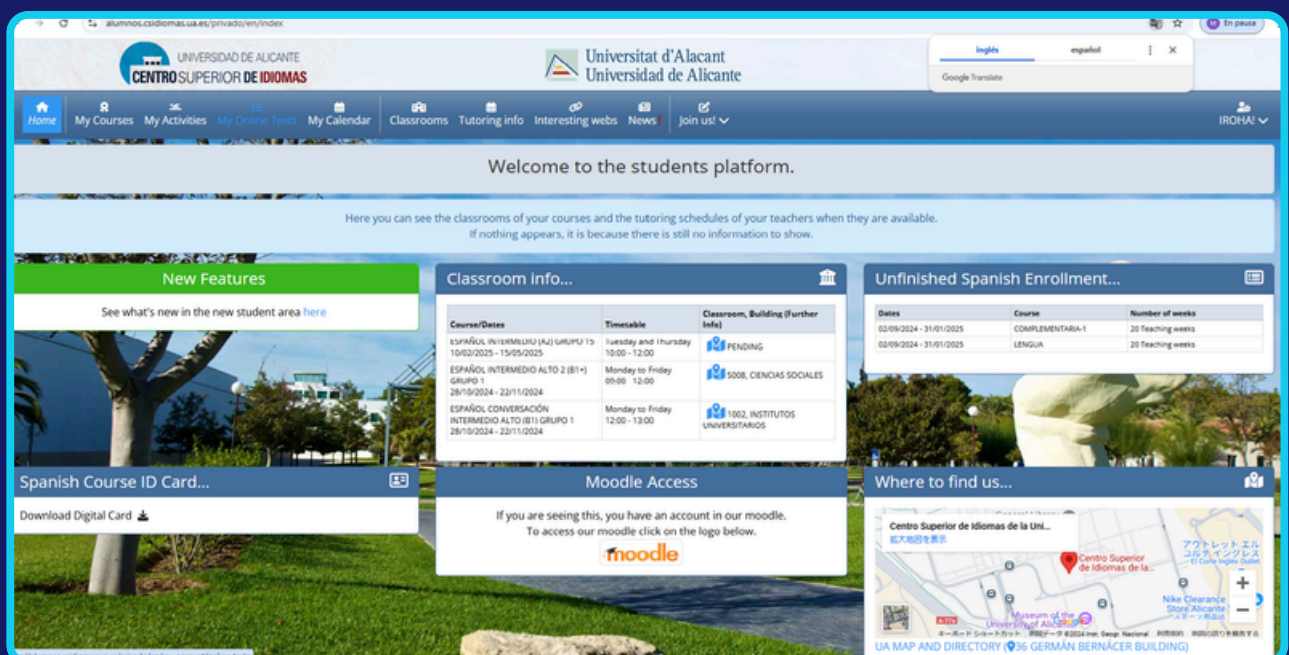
alumnos.csidiomas.ua.es/privado/en/index

En pausa

UNIVERSIDAD DE ALICANTE
CENTRO SUPERIOR DE IDIOMAS

Universitat d'Alacant
Universidad de Alicante

inglés español

Google Translate

Home | My Courses | My Activities | My Online Tests | My Calendar | Classrooms | Tutoring info | Interesting webs | News! | Join us!

IROHA!

Welcome to the students platform.

Here you can see the classrooms of your courses and the tutoring schedules of your teachers when they are available.
If nothing appears, it is because there is still no information to show.

New Features

See what's new in the new student area here

Classroom info...

| Course/Dates | Timetable | Classroom, Building (Further Info) |
|---|---|---|
| ESPAÑOL INTERMEDIO (A2) GRUPO 15 10/02/2025 - 15/05/2025 | Tuesday and Thursday 10:00 - 12:00 | PENDING |
| ESPAÑOL INTERMEDIO ALTO 2 (B1+) GRUPO 1 28/10/2024 - 22/11/2024 | Monday to Friday 09:00 - 12:00 | 5008, CIENCIAS SOCIALES |
| ESPAÑOL CONVERSACIÓN INTERMEDIO ALTO (B1) GRUPO 1 28/10/2024 - 22/11/2024 | Monday to Friday 12:00 - 13:00 | 1002, INSTITUTOS UNIVERSITARIOS |

Unfinished Spanish Enrollment...

| Dates | Course | Number of weeks |
|---|---|---|
| 02/09/2024 - 31/01/2025 | COMPLEMENTARIA-1 | 20 Teaching weeks |
| 02/09/2024 - 31/01/2025 | LENGUA | 20 Teaching weeks |

Spanish Course ID Card...

Download Digital Card

Moodle Access

If you are seeing this, you have an account in our moodle.
To access our moodle click on the logo below.

moodle

Where to find us...

Centro Superior de Idiomas de la Uni...
拡大地図を表示
Centro Superior de Idiomas de la...
アウトレット エル コルテ イングレス El Corte Inglés Outlet
Nike Clearance Store Alicante
Museum of the University of Alicante
キーボード ショートカット 地図データ ©2024 Inst. Geogr. Nacional 利用規約 地図の誤りを報告する

UA MAP AND DIRECTORY (36 GERMÁN BERNÁCER BUILDING)